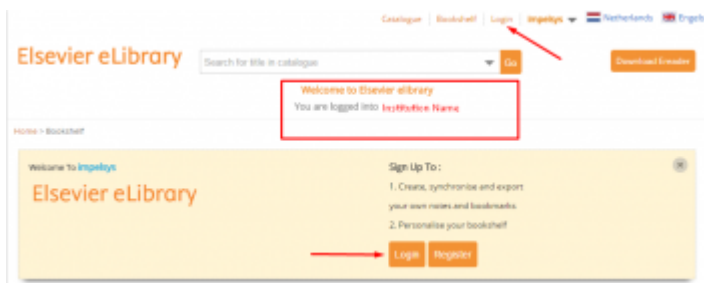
Catalogue | Bookshelf | Login | impelsys | Netherlands | Englis

Elsevier eLibrary

Search for title in catalogue

Go

Download Ereader

Welcome to Elsevier elibrary

You are logged into Institution Name

Home > Bookshelf

Welcome To impelsys

Elsevier eLibrary

Sign Up To :

1. Create, synchronise and export your own notes and bookmarks

2. Personalise your bookshelf

Login

Register